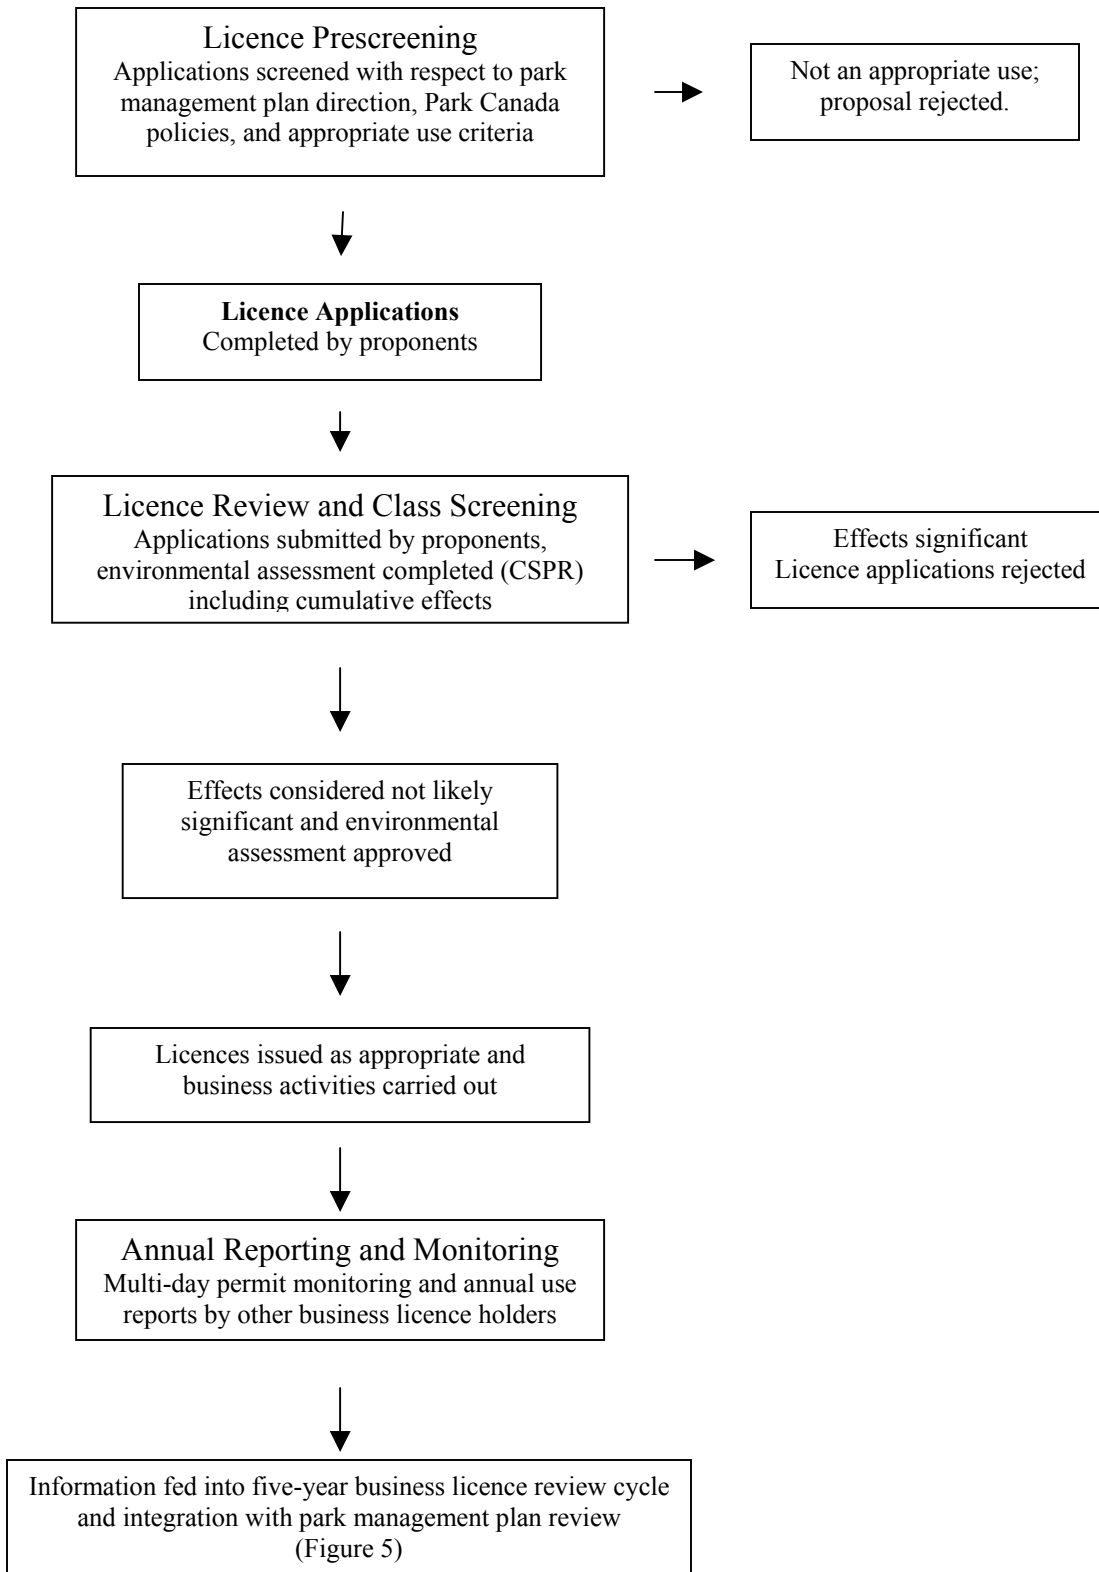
Licence Prescreening
Applications screened with respect to park management plan direction, Park Canada policies, and appropriate use criteria

Not an appropriate use; proposal rejected.

**Licence Applications**
Completed by proponents

Licence Review and Class Screening
Applications submitted by proponents, environmental assessment completed (CSPR) including cumulative effects

Effects significant
Licence applications rejected

Effects considered not likely significant and environmental assessment approved

Licences issued as appropriate and business activities carried out

Annual Reporting and Monitoring
Multi-day permit monitoring and annual use reports by other business licence holders

Information fed into five-year business licence review cycle and integration with park management plan review (Figure 5)